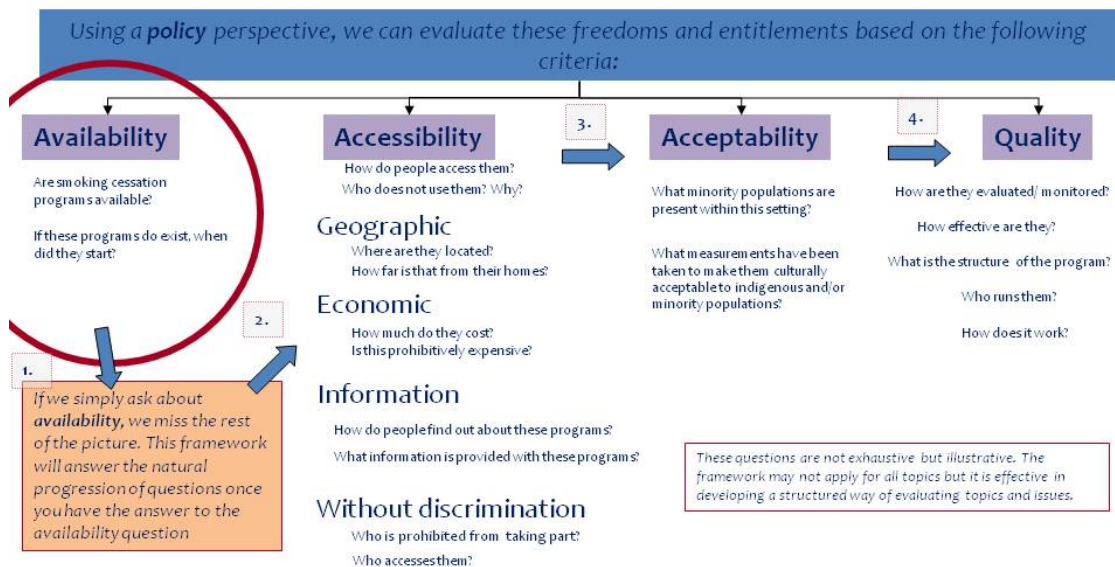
Using a **policy** perspective, we can evaluate these freedoms and entitlements based on the following criteria:

Availability

Are smoking cessation programs available?

If these programs do exist, when did they start?

1.

If we simply ask about **availability**, we miss the rest of the picture. This framework will answer the natural progression of questions once you have the answer to the availability question

2.

Accessibility

How do people access them?

Who does not use them? Why?

Geographic

Where are they located?

How far is that from their homes?

Economic

How much do they cost?

Is this prohibitively expensive?

Information

How do people find out about these programs?

What information is provided with these programs?

Without discrimination

Who is prohibited from taking part?

Who accesses them?

3.

Acceptability

What minority populations are present within this setting?

What measurements have been taken to make them culturally acceptable to indigenous and/or minority populations?

4.

Quality

How are they evaluated/ monitored?

How effective are they?

What is the structure of the program?

Who runs them?

How does it work?

These questions are not exhaustive but illustrative. The framework may not apply for all topics but it is effective in developing a structured way of evaluating topics and issues.